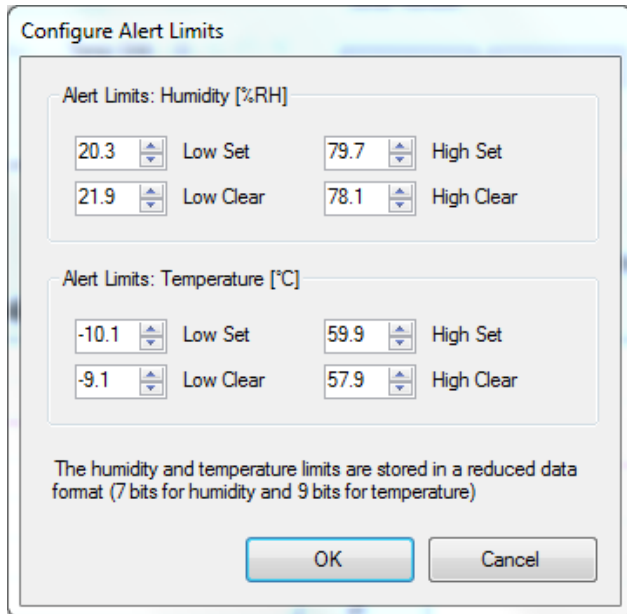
Configure Alert Limits

Alert Limits: Humidity [%RH]

20.3 Low Set 79.7 High Set

21.9 Low Clear 78.1 High Clear

Alert Limits: Temperature [°C]

-10.1 Low Set 59.9 High Set

-9.1 Low Clear 57.9 High Clear

The humidity and temperature limits are stored in a reduced data format (7 bits for humidity and 9 bits for temperature)

OK Cancel